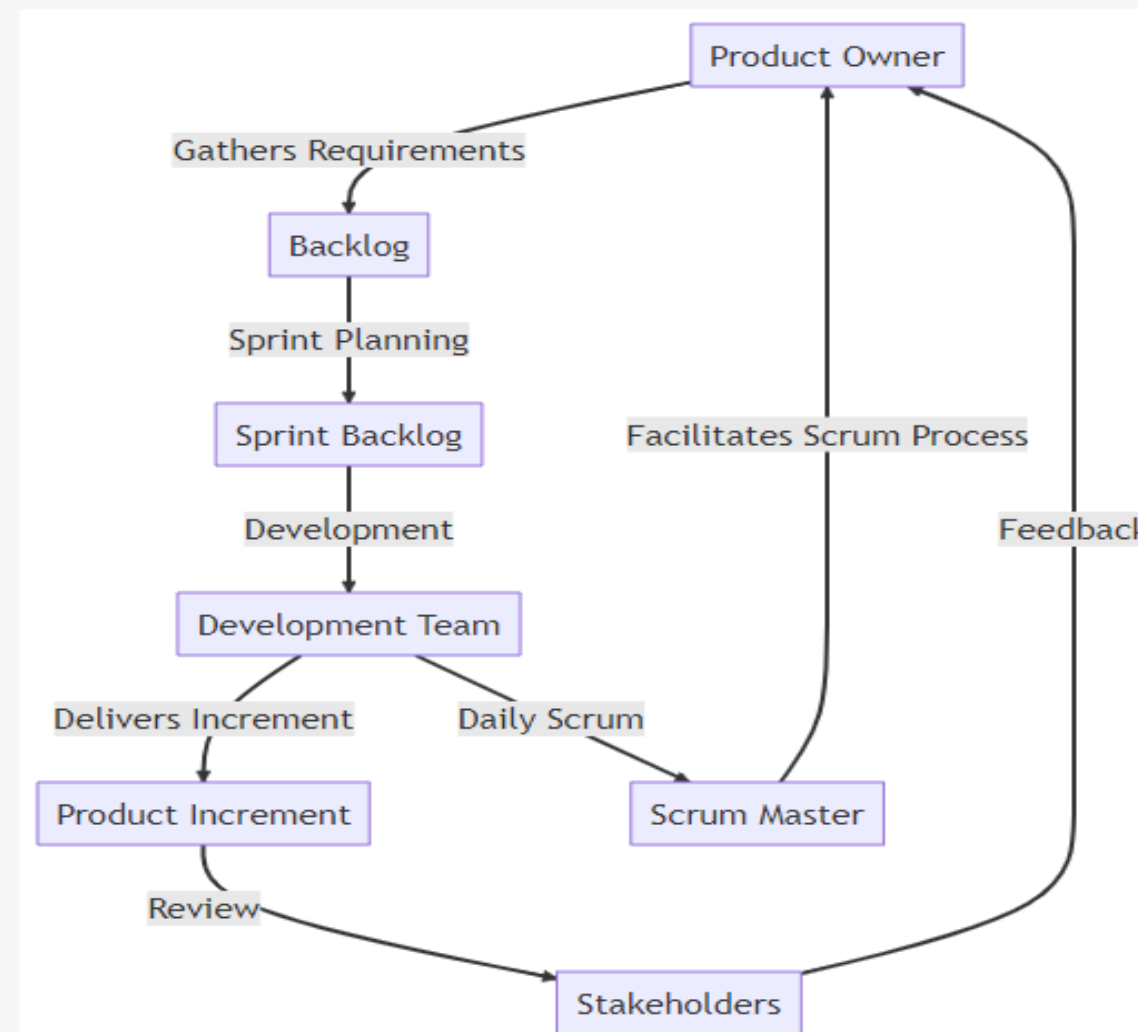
Product Owner
Gathers Requirements
Backlog
Sprint Planning
Sprint Backlog
Facilitates Scrum Process
Development
Feedback
Development Team
Delivers Increment
Daily Scrum
Product Increment
Scrum Master
Review
Stakeholders